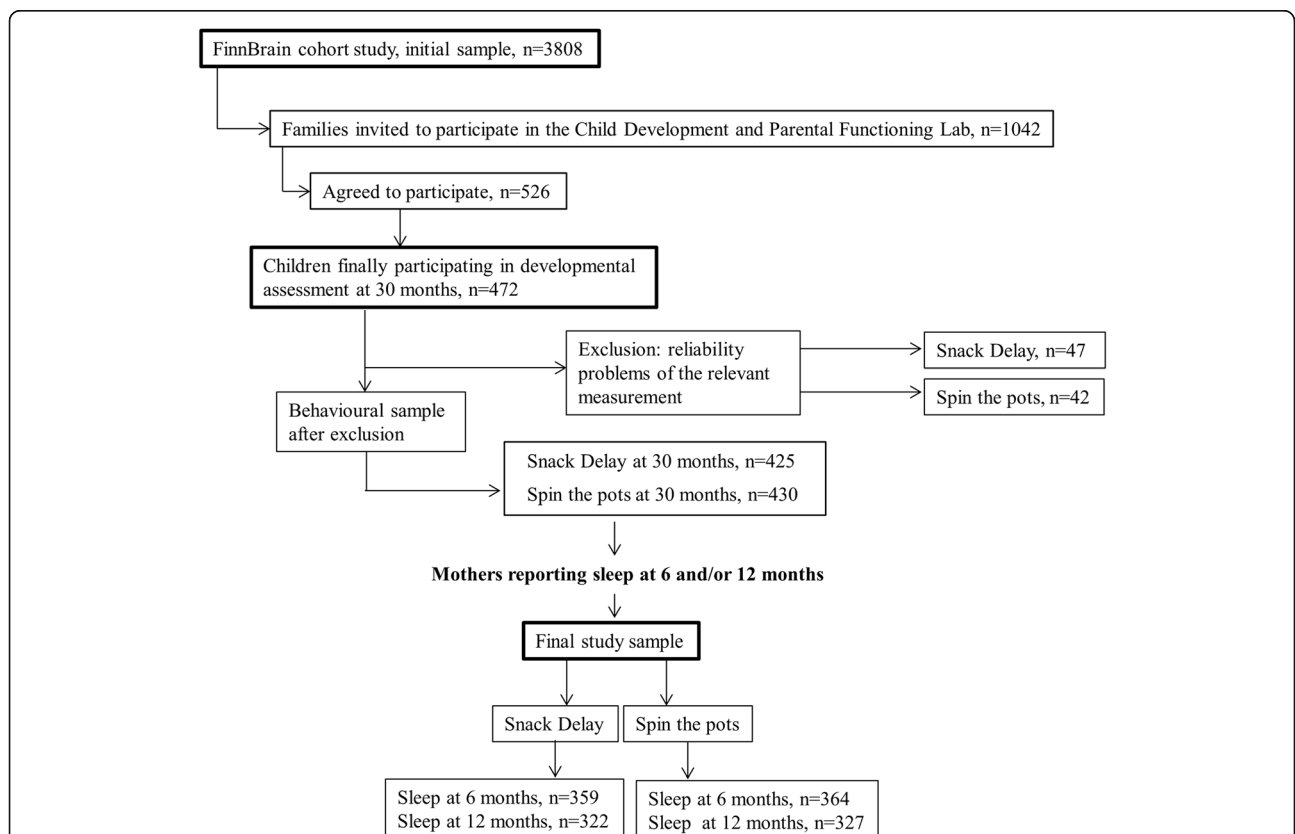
FinnBrain cohort study, initial sample, n=3808

Families invited to participate in the Child Development and Parental Functioning Lab, n=1042

Agreed to participate, n=526

Children finally participating in developmental assessment at 30 months, n=472

Exclusion: reliability problems of the relevant measurement

Snack Delay, n=47

Spin the pots, n=42

Behavioural sample after exclusion

Snack Delay at 30 months, n=425

Spin the pots at 30 months, n=430

Mothers reporting sleep at 6 and/or 12 months

Final study sample

Snack Delay

Spin the pots

Sleep at 6 months, n=359
Sleep at 12 months, n=322

Sleep at 6 months, n=364
Sleep at 12 months, n=327